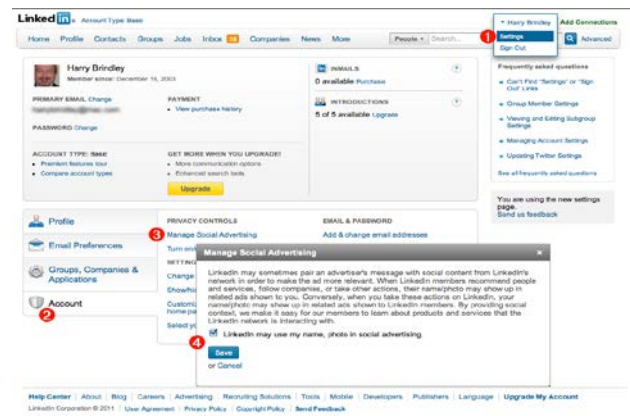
LinkedIn · Account Type: Basic

Harry Brindley · Add Connections

Settings
Sign Out

Home · Profile · Contacts · Groups · Jobs · Inbox 14 · Companies · News · More

People · Search... · Advanced

1

Harry Brindley
Member since: December 14, 2003

PRIMARY EMAIL Change
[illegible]

PASSWORD Change

PAYMENT
• View purchase history

ACCOUNT TYPE: Basic
• Premium features tour
• Compare account types

GET MORE WHEN YOU UPGRADE!
• More communication options
• Enhanced search tools

Upgrade

INMAILS
0 available Purchase

INTRODUCTIONS
5 of 5 available Upgrade

Frequently asked questions
• Can't Find "Settings" or "Sign Out" Links
• Group Member Settings
• Viewing and Editing Subgroup Settings
• Managing Account Settings
• Updating Twitter Settings
See all frequently asked questions

You are using the new settings page.
Send us feedback

Profile
Email Preferences
Groups, Companies & Applications
Account

2

PRIVACY CONTROLS
3 Manage Social Advertising
Turn on/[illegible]
SETTINGS
Change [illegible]
Show/hi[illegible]
Customiz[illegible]
Select yo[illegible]

EMAIL & PASSWORD
Add & change email addresses

Manage Social Advertising

LinkedIn may sometimes pair an advertiser's message with social content from LinkedIn's network in order to make the ad more relevant. When LinkedIn members recommend people and services, follow companies, or take other actions, their name/photo may show up in related ads shown to you. Conversely, when you take these actions on LinkedIn, your name/photo may show up in related ads shown to LinkedIn members. By providing social context, we make it easy for our members to learn about products and services that the LinkedIn network is interacting with.

4 LinkedIn may use my name, photo in social advertising.

Save
or Cancel

Help Center | About | Blog | Careers | Advertising | Recruiting Solutions | Tools | Mobile | Developers | Publishers | Language | Upgrade My Account
LinkedIn Corporation © 2011 | User Agreement | Privacy Policy | Copyright Policy | Send Feedback